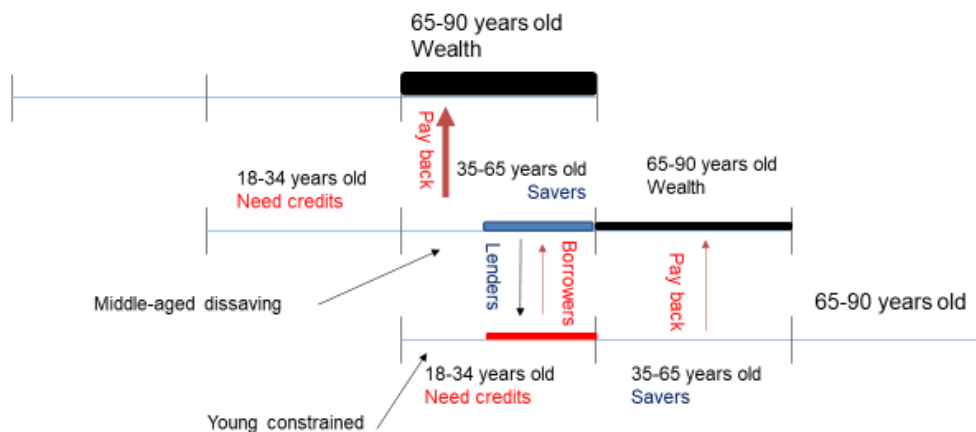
65-90 years old
Wealth

Pay back

18-34 years old
Need credits

35-65 years old
Savers

65-90 years old
Wealth

Lenders

Borrowers

Pay back

Middle-aged dissaving

65-90 years old

18-34 years old
Need credits

35-65 years old
Savers

Young constrained